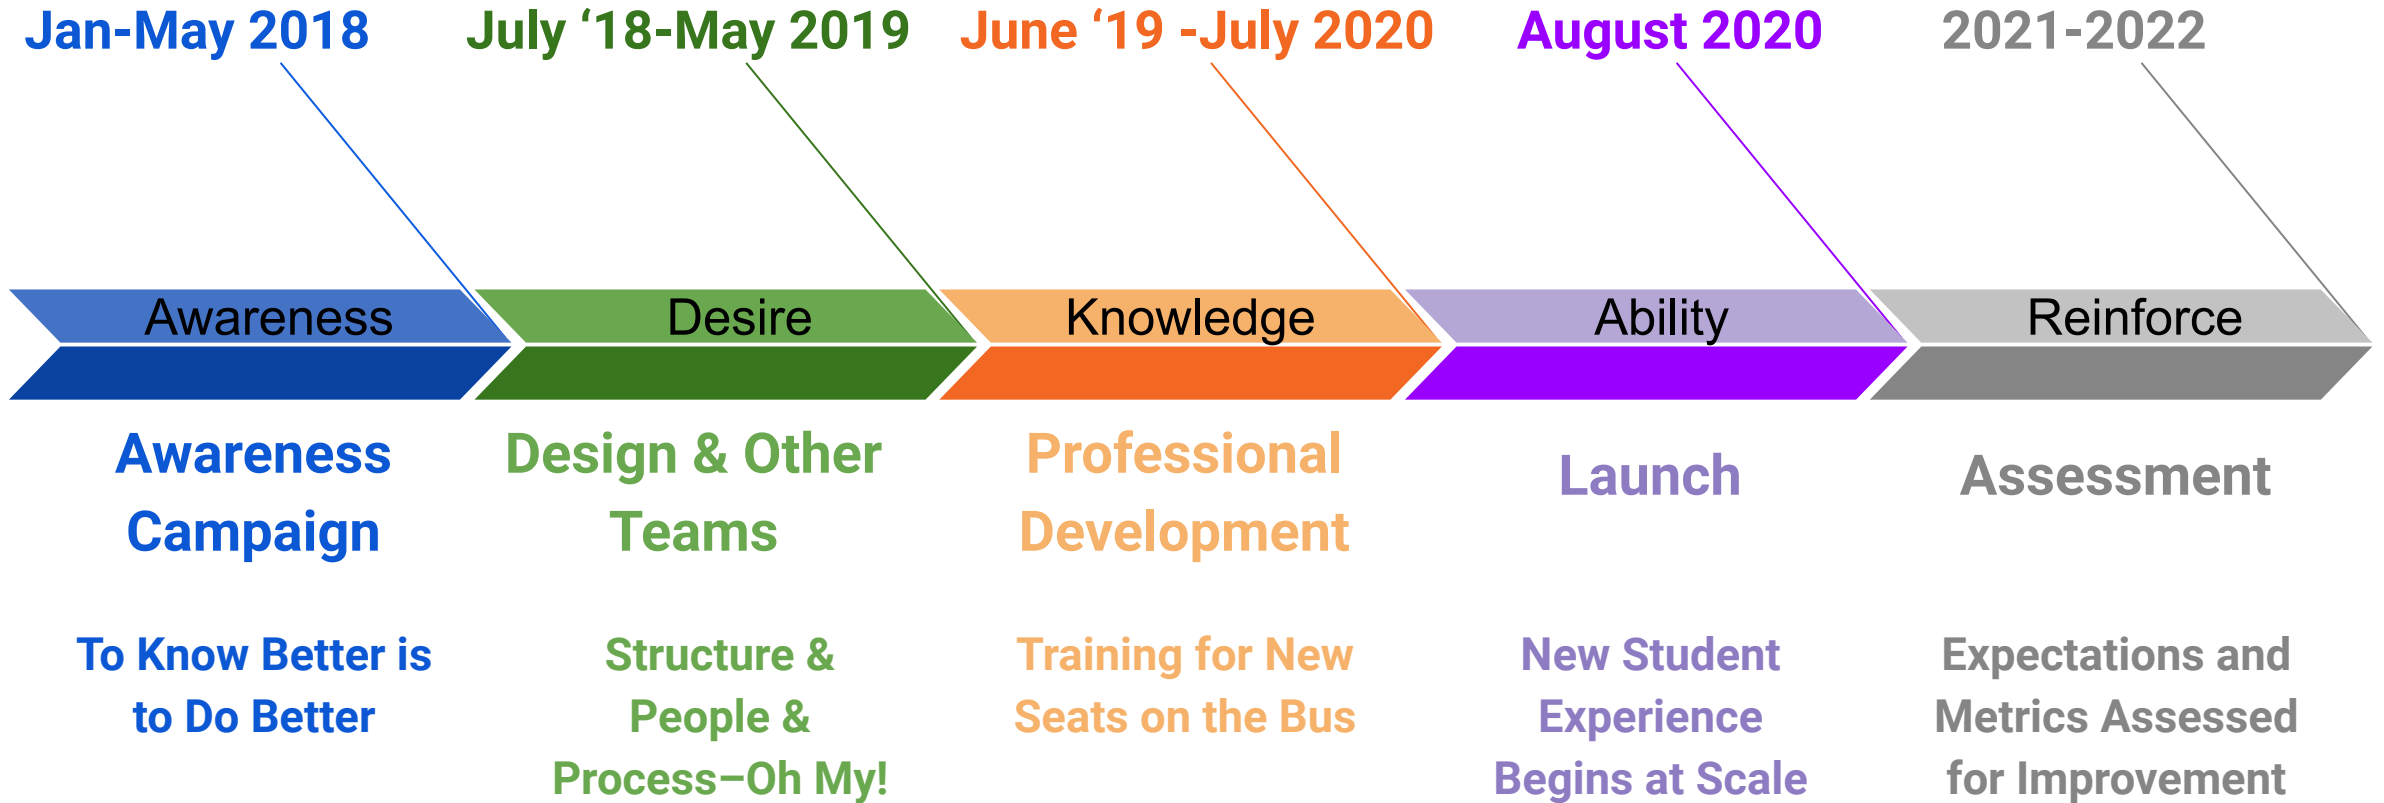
Jan-May 2018

July ‘18-May 2019

June ‘19 -July 2020

August 2020

2021-2022

Awareness

Desire

Knowledge

Ability

Reinforce

Awareness Campaign

Design & Other Teams

Professional Development

Launch

Assessment

To Know Better is to Do Better

Structure & People & Process–Oh My!

Training for New Seats on the Bus

New Student Experience Begins at Scale

Expectations and Metrics Assessed for Improvement